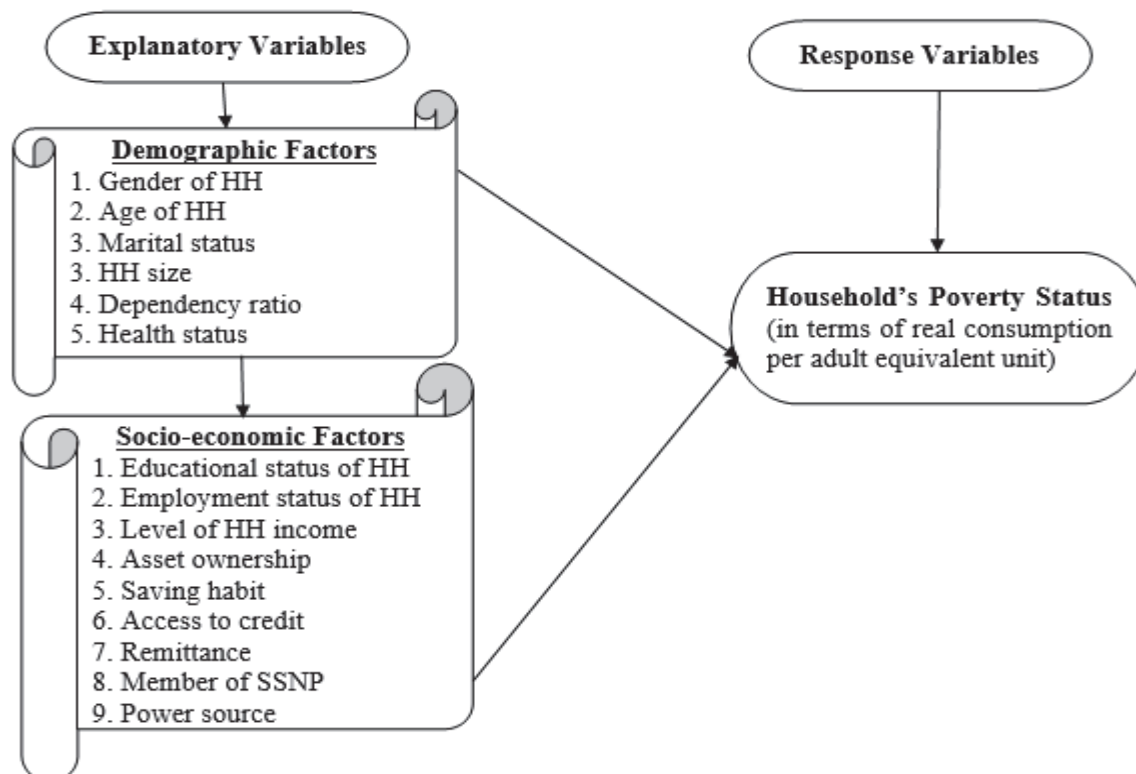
Explanatory Variables

Demographic Factors
1. Gender of HH
2. Age of HH
3. Marital status
3. HH size
4. Dependency ratio
5. Health status

Socio-economic Factors
1. Educational status of HH
2. Employment status of HH
3. Level of HH income
4. Asset ownership
5. Saving habit
6. Access to credit
7. Remittance
8. Member of SSNP
9. Power source

Response Variables

Household's Poverty Status
(in terms of real consumption per adult equivalent unit)